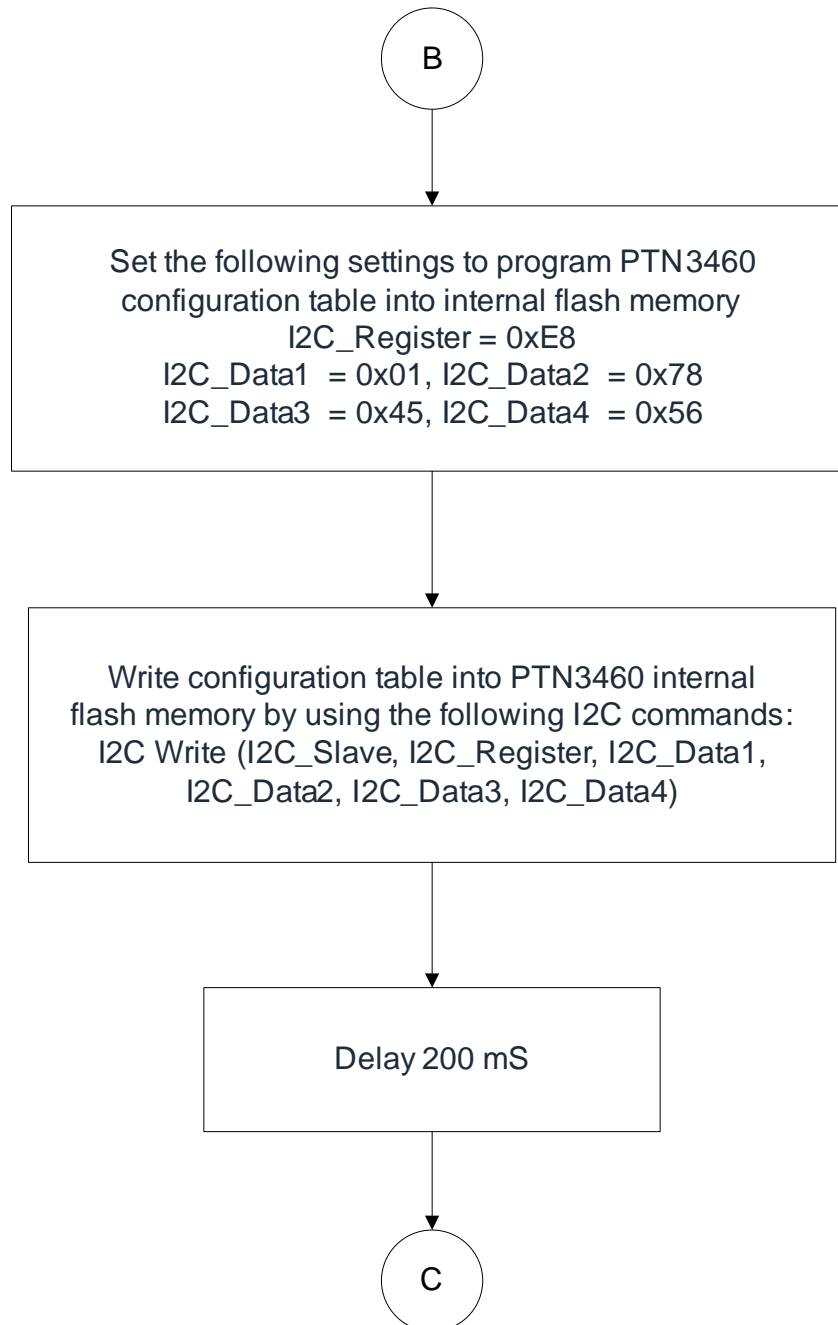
B

Set the following settings to program PTN3460 configuration table into internal flash memory
I2C_Register = 0xE8
I2C_Data1 = 0x01, I2C_Data2 = 0x78
I2C_Data3 = 0x45, I2C_Data4 = 0x56

Write configuration table into PTN3460 internal flash memory by using the following I2C commands:
I2C Write (I2C_Slave, I2C_Register, I2C_Data1, I2C_Data2, I2C_Data3, I2C_Data4)

Delay 200 mS

C